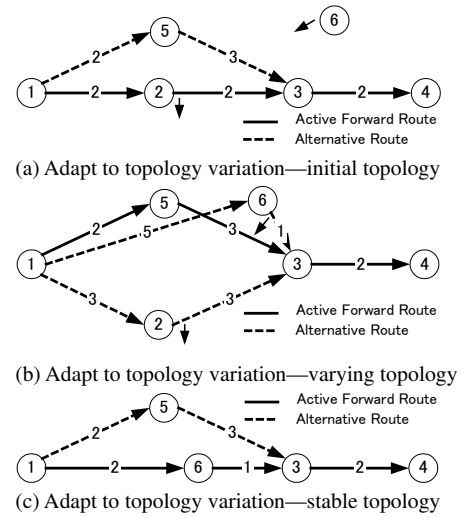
5
6
2
3
1
2
2
2
3
2
4
Active Forward Route
Alternative Route
(a) Adapt to topology variation—initial topology

5
6
2
5
3
1
1
3
2
4
3
3
2
Active Forward Route
Alternative Route
(b) Adapt to topology variation—varying topology

Active Forward Route
Alternative Route
5
2
3
1
2
6
1
3
2
4
(c) Adapt to topology variation—stable topology